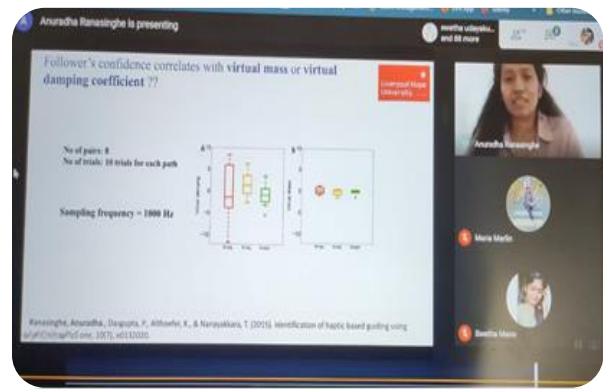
Anuradha Ranasinghe is presenting

Beetha udayaku... and 88 more

Follower's confidence correlates with virtual mass or virtual damping coefficient ??

Liverpool Hope University

No of pairs: 8
No of trials: 10 trials for each path

Sampling frequency = 1000 Hz

Ranasinghe, Anuradha., Dasgupta, P., Althoefer, K., & Nanayakkara, T. (2015). Identification of haptic based guiding using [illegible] PLoS one, 10(7), e0132020.

Anuradha Ranasinghe

Maria Martin

Beetha Maria